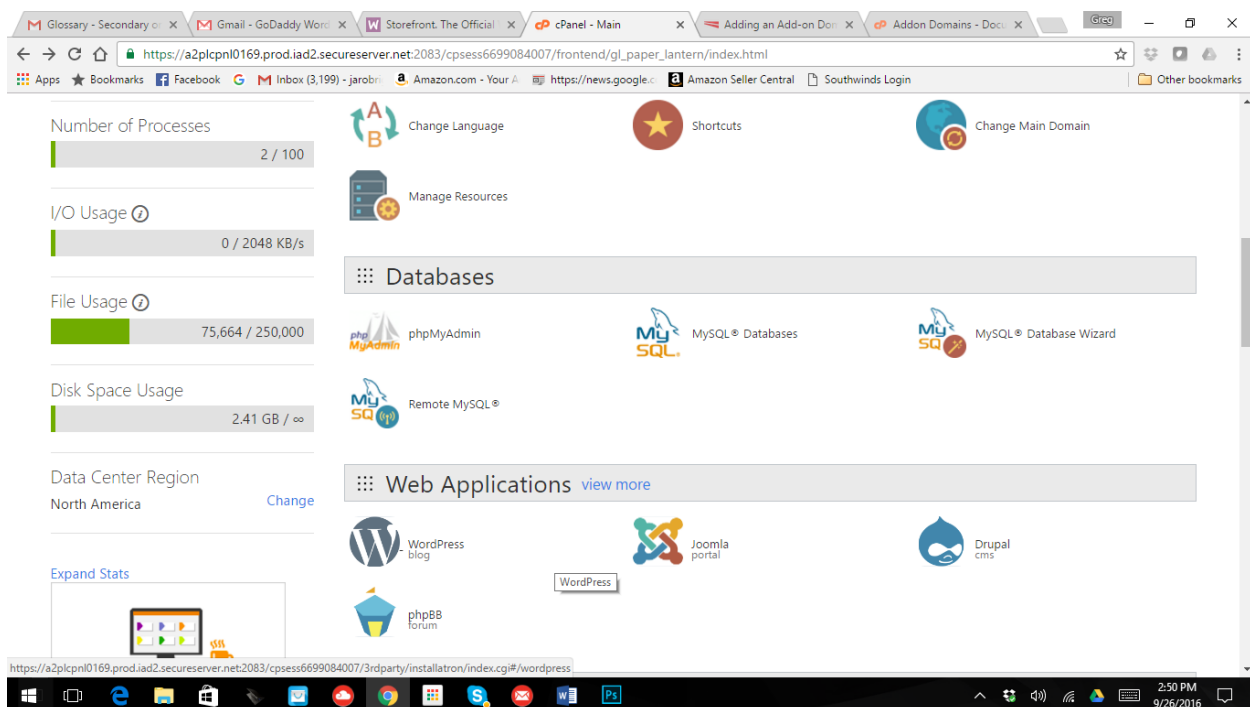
Glossary - Secondary o | Gmail - GoDaddy Word | Storefront. The Official | cPanel - Main | Adding an Add-on Do | Addon Domains - Docu | Greg

https://a2plcpnl0169.prod.iad2.secureserver.net:2083/cpsess6699084007/frontend/gl_paper_lantern/index.html

Apps | Bookmarks | Facebook | Inbox (3,199) - jarobri | Amazon.com - Your A | https://news.google.c | Amazon Seller Central | Southwinds Login | Other bookmarks

Number of Processes
2 / 100

I/O Usage
0 / 2048 KB/s

File Usage
75,664 / 250,000

Disk Space Usage
2.41 GB / ∞

Data Center Region
North America
Change

Expand Stats

Change Language
Shortcuts
Change Main Domain
Manage Resources

Databases

phpMyAdmin
MySQL® Databases
MySQL® Database Wizard
Remote MySQL®

Web Applications view more

WordPress
blog
Joomla
portal
Drupal
cms
WordPress
phpBB
forum

https://a2plcpnl0169.prod.iad2.secureserver.net:2083/cpsess6699084007/3rdparty/installatron/index.cgi#/wordpress

2:50 PM
9/26/2016